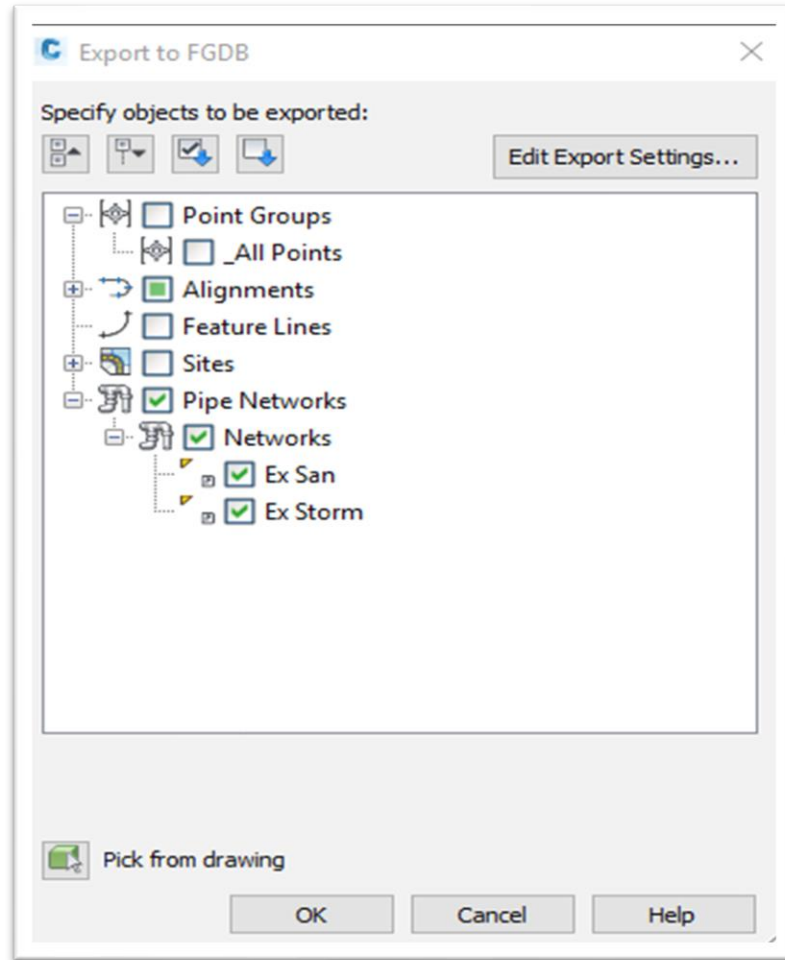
Export to FGDB

Specify objects to be exported:

Edit Export Settings...

Point Groups
_All Points
Alignments
Feature Lines
Sites
Pipe Networks
Networks
Ex San
Ex Storm

Pick from drawing

OK
Cancel
Help